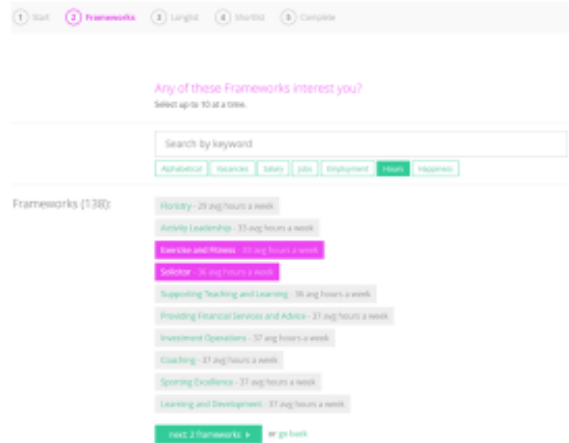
1 Start 2 Frameworks 3 Longlist 4 Shortlist 5 Complete

Any of these Frameworks interest you?
Select up to 10 at a time.

Search by keyword

Alphabetical Vacancies Salary Jobs Employment Hours Happiness

Frameworks (138):

Floristry - 29 avg hours a week
Activity Leadership - 33 avg hours a week
Exercise and Fitness - 35 avg hours a week
Solicitor - 36 avg hours a week
Supporting Teaching and Learning - 36 avg hours a week
Providing Financial Services and Advice - 37 avg hours a week
Investment Operations - 37 avg hours a week
Coaching - 37 avg hours a week
Sporting Excellence - 37 avg hours a week
Learning and Development - 37 avg hours a week

next 2 frameworks ▸ or go back